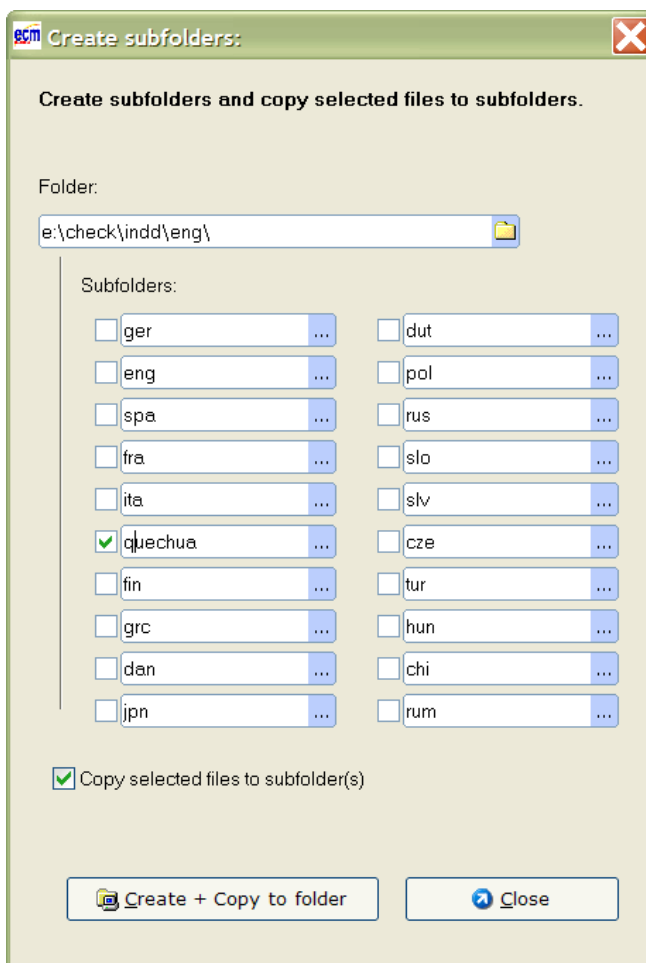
ecm Create subfolders:

Create subfolders and copy selected files to subfolders.

Folder:

e:\check\indd\eng\

Subfolders:

ger ...
eng ...
spa ...
fra ...
ita ...
quechua ...
fin ...
grc ...
dan ...
jpn ...

dut ...
pol ...
rus ...
slo ...
slv ...
cze ...
tur ...
hun ...
chi ...
rum ...

Copy selected files to subfolder(s)

Create + Copy to folder

Close